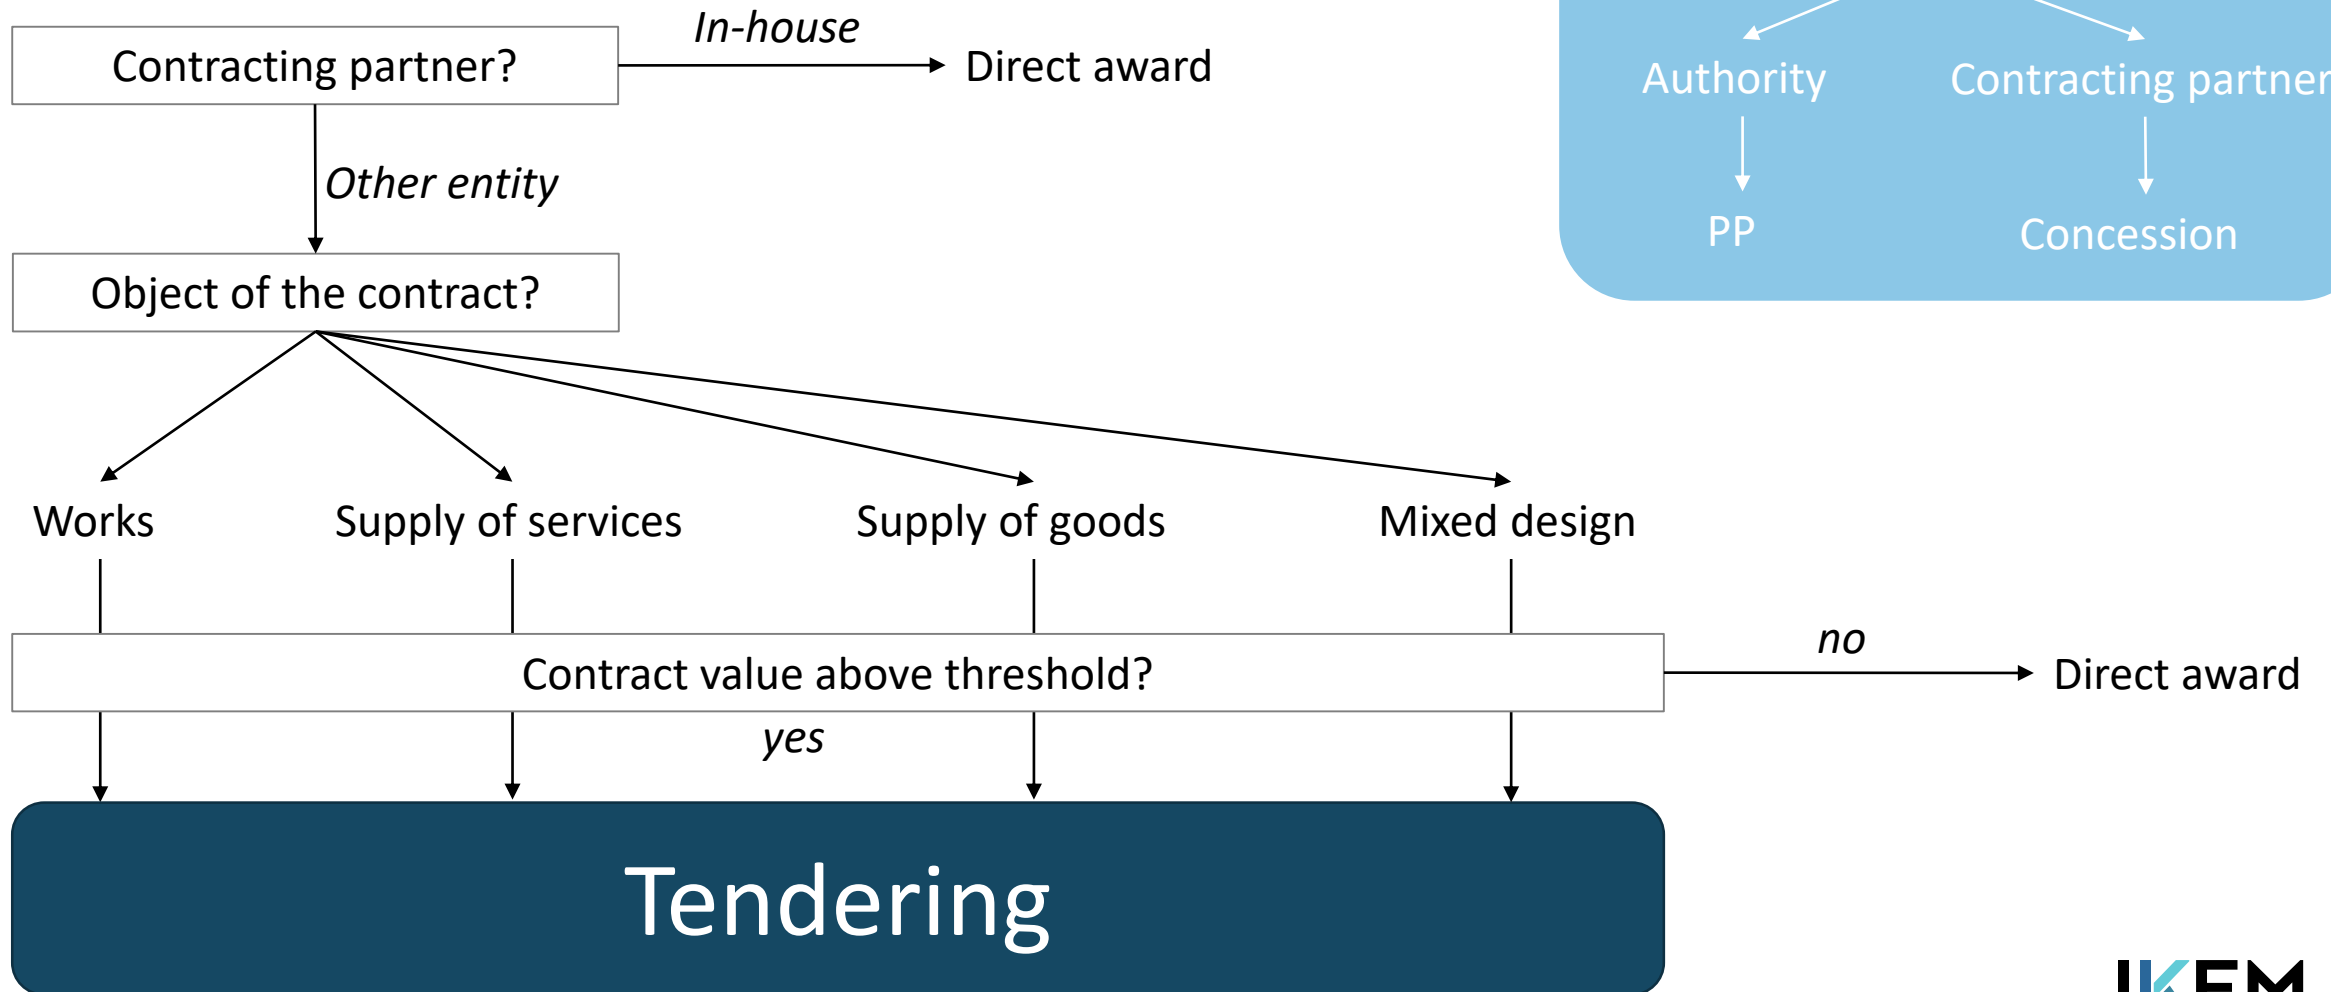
Contracting partner?

In-house

Direct award

Authority

Contracting partner

PP

Concession

Other entity

Object of the contract?

Works

Supply of services

Supply of goods

Mixed design

Contract value above threshold?

no

Direct award

yes

Tendering

IKEM